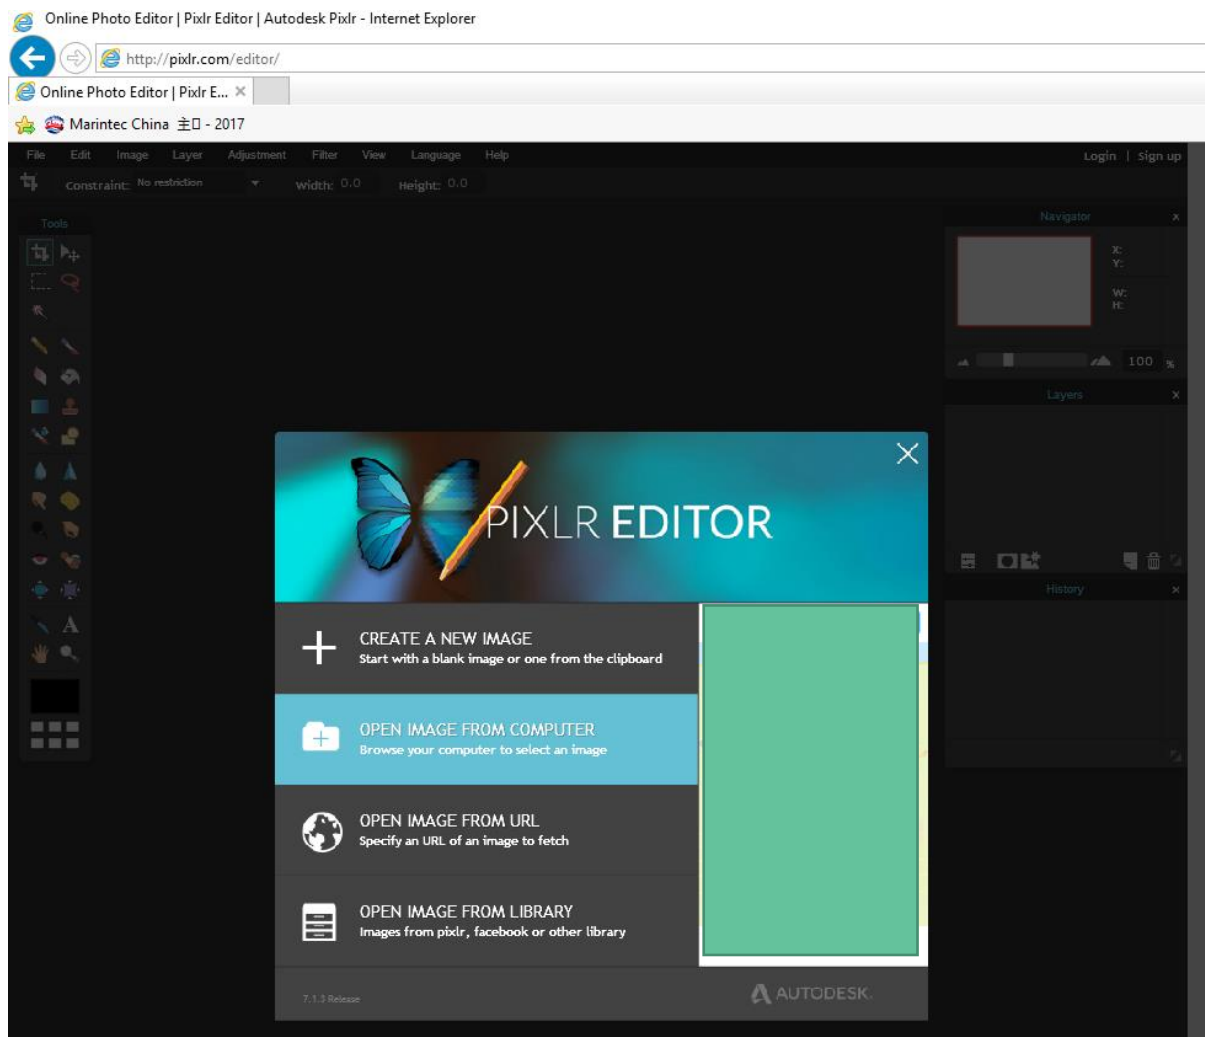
Online Photo Editor | Pixlr Editor | Autodesk Pixlr - Internet Explorer

http://pixlr.com/editor/

Online Photo Editor | Pixlr E... ×

Marintec China 主□ - 2017

File Edit Image Layer Adjustment Filter View Language Help

Login | Sign up

Constraint: No restriction

Width: 0.0 Height: 0.0

Tools

Navigator

X:
Y:

W:
H:

100 %

Layers

History

PIXLR EDITOR

CREATE A NEW IMAGE
Start with a blank image or one from the clipboard

OPEN IMAGE FROM COMPUTER
Browse your computer to select an image

OPEN IMAGE FROM URL
Specify an URL of an image to fetch

OPEN IMAGE FROM LIBRARY
Images from pixlr, facebook or other library

7.1.3 Release

AUTODESK.